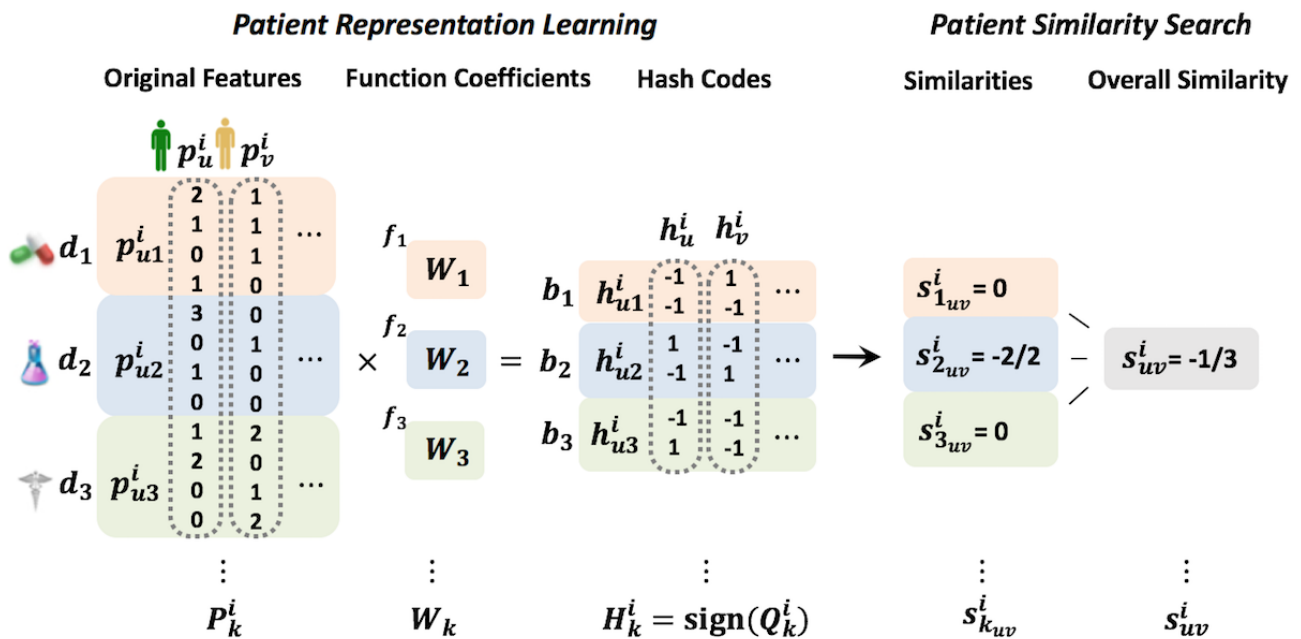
Patient Representation Learning

Patient Similarity Search

Original Features

Function Coefficients

Hash Codes

Similarities

Overall Similarity

$p_u^i$ $p_v^i$

$d_1$ $p_{u1}^i$
2 1
1 1
0 1
1 0
…

$d_2$ $p_{u2}^i$
3 0
0 1
1 0
0 0
…

$d_3$ $p_{u3}^i$
1 2
2 0
0 1
0 2
…

×

$f_1$ $W_1$

$f_2$ $W_2$

$f_3$ $W_3$

=

$h_u^i$ $h_v^i$

$b_1$ $h_{u1}^i$
-1 1
-1 -1
…

$b_2$ $h_{u2}^i$
1 -1
-1 1
…

$b_3$ $h_{u3}^i$
-1 -1
1 -1
…

$s_{1_{uv}}^i$ = 0

$s_{2_{uv}}^i$ = -2/2

$s_{3_{uv}}^i$ = 0

$s_{uv}^i$ = -1/3

⋮ ⋮ ⋮ ⋮ ⋮

$P_k^i$

$W_k$

$H_k^i = \mathrm{sign}(Q_k^i)$

$s_{k_{uv}}^i$

$s_{uv}^i$